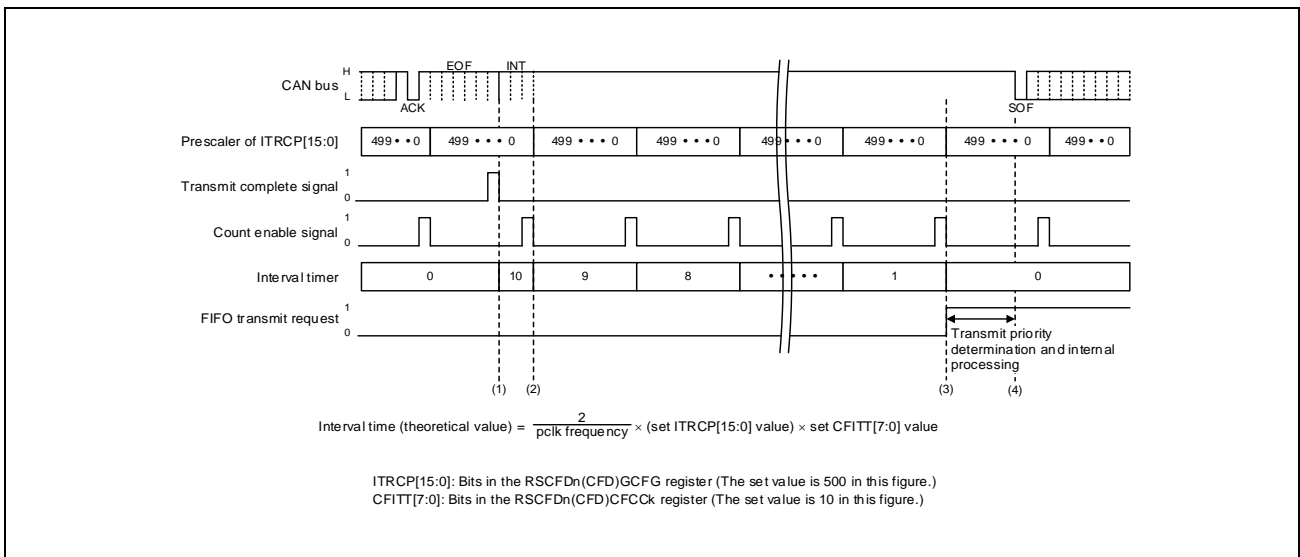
CAN bus H L

ACK

EOF

INT

SOF

Prescaler of ITRCP[15:0]

| 499 • • 0 | 499 • • • • 0 | 499 • • • • 0 | 499 • • • • 0 | 499 • • • • 0 | 499 • • • • 0 | 499 • • • • 0 | 499 • • 0 |
|---|---|---|---|---|---|---|---|

Transmit complete signal 1 0

Count enable signal 1 0

Interval timer

| 0 | 10 | 9 | 8 | • • • • • | 1 | 0 |
|---|---|---|---|---|---|---|

FIFO transmit request 1 0

Transmit priority determination and internal processing

(1) (2) (3) (4)

Interval time (theoretical value) = $\frac{2}{\text{pclk frequency}}$ × (set ITRCP[15:0] value) × set CFITT[7:0] value

ITRCP[15:0]: Bits in the RSCFDn(CFD)GCFG register (The set value is 500 in this figure.)
CFITT[7:0]: Bits in the RSCFDn(CFD)CFCCk register (The set value is 10 in this figure.)